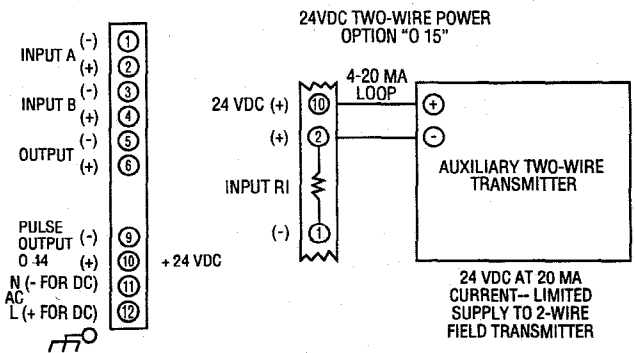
24VDC TWO-WIRE POWER
OPTION "O 15"

INPUT A (-) ①
(+) ②
INPUT B (-) ③
(+) ④
OUTPUT (-) ⑤
(+) ⑥

PULSE OUTPUT (-) ⑨
O 14 (+) ⑩ + 24 VDC
AC N (- FOR DC) ⑪
L (+ FOR DC) ⑫

4-20 MA LOOP
24 VDC (+) ⑩
(+) ②
INPUT RI
(-) ①

+
-
AUXILIARY TWO-WIRE TRANSMITTER

24 VDC AT 20 MA CURRENT-- LIMITED SUPPLY TO 2-WIRE FIELD TRANSMITTER